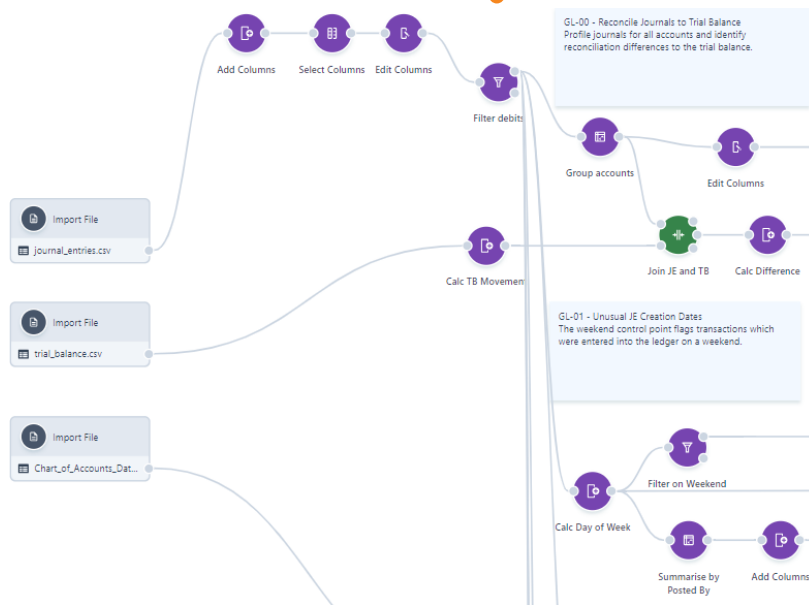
Add Columns

Select Columns

Edit Columns

GL-00 - Reconcile Journals to Trial Balance
Profile journals for all accounts and identify reconciliation differences to the trial balance.

Filter debits

Group accounts

Edit Columns

Import File

journal_entries.csv

Join JE and TB

Calc Difference

Calc TB Movemen

Import File

trial_balance.csv

GL-01 - Unusual JE Creation Dates
The weekend control point flags transactions which were entered into the ledger on a weekend.

Import File

Chart_of_Accounts_Dat...

Filter on Weekend

Calc Day of Week

Summarise by Posted By

Add Columns